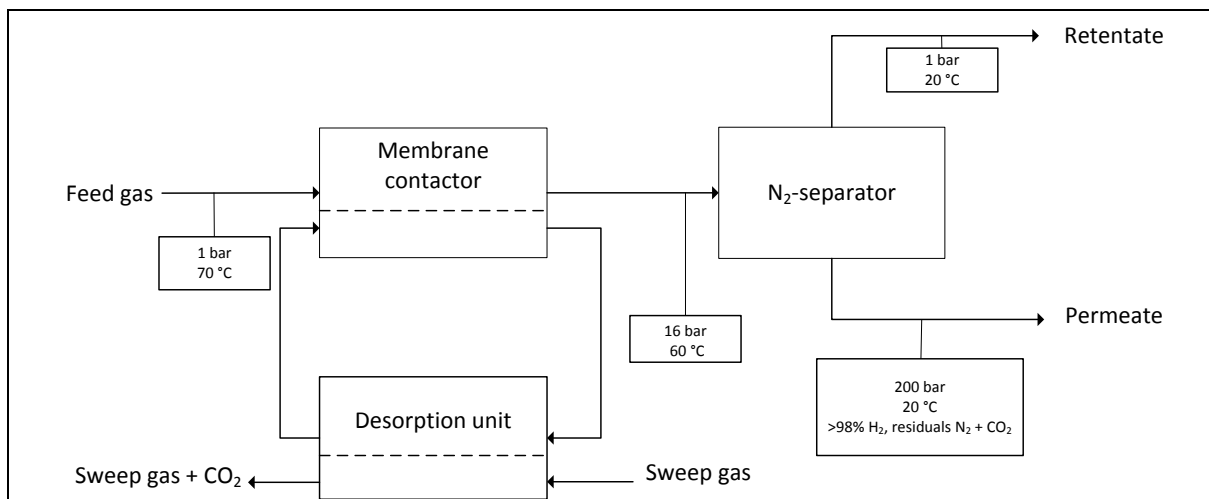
Retentate

1 bar
20 °C

Membrane contactor

Feed gas

1 bar
70 °C

$N_2$-separator

16 bar
60 °C

Permeate

200 bar
20 °C
>98% $H_2$, residuals $N_2$ + $CO_2$

Desorption unit

Sweep gas + $CO_2$

Sweep gas